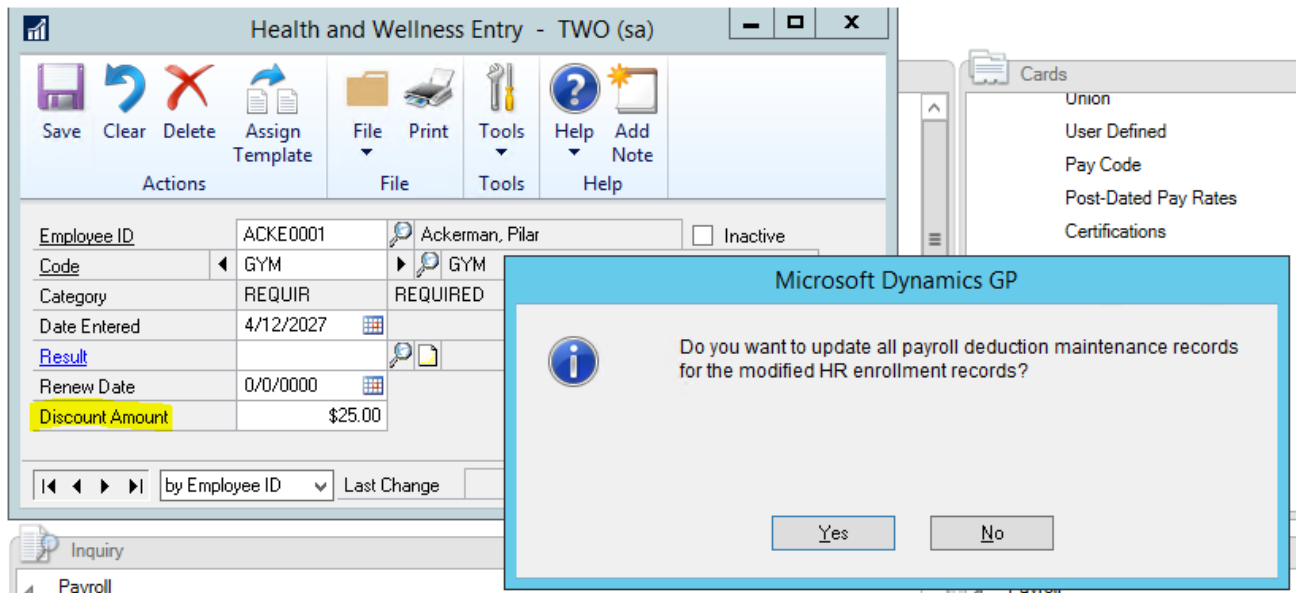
Health and Wellness Entry - TWO (sa)

Save Clear Delete Assign Template
Actions
File Print
File
Tools
Tools
Help Add Note
Help

Employee ID ACKE0001 Ackerman, Pilar
Inactive
Code GYM GYM
Category REQUIR REQUIRED
Date Entered 4/12/2027
Result
Renew Date 0/0/0000
Discount Amount $25.00

by Employee ID Last Change

Cards
Union
User Defined
Pay Code
Post-Dated Pay Rates
Certifications

Microsoft Dynamics GP

Do you want to update all payroll deduction maintenance records for the modified HR enrollment records?

Yes No

Inquiry
Payroll